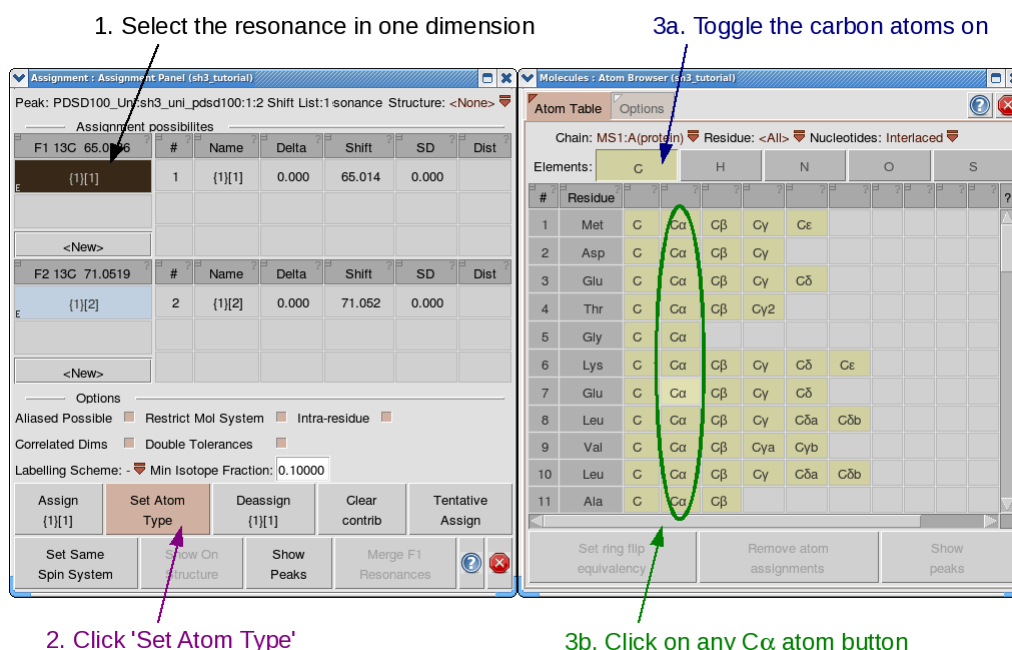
1. Select the resonance in one dimension

3a. Toggle the carbon atoms on

Assignment : Assignment Panel (sh3_tutorial)

Peak: PDSD100_Un:sh3_uni_pdsd100:1:2 Shift List:1 sonance Structure: <None>

Assignment possibilites

F1 13C 65.0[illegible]6

| # | Name | Delta | Shift | SD | Dist |
|---|---|---|---|---|---|
| 1 | {1}[1] | 0.000 | 65.014 | 0.000 | |

{1}[1]

<New>

F2 13C 71.0519

| # | Name | Delta | Shift | SD | Dist |
|---|---|---|---|---|---|
| 2 | {1}[2] | 0.000 | 71.052 | 0.000 | |

{1}[2]

<New>

Options

Aliased Possible Restrict Mol System Intra-residue

Correlated Dims Double Tolerances

Labelling Scheme: - Min Isotope Fraction: 0.10000

Assign {1}[1]
Set Atom Type
Deassign {1}[1]
Clear contrib
Tentative Assign
Set Same Spin System
Show On Structure
Show Peaks
Merge F1 Resonances

Molecules : Atom Browser (sh3_tutorial)

Atom Table Options

Chain: MS1:A(protein) Residue: <All> Nucleotides: Interlaced

Elements: C H N O S

| # | Residue | | | | | |
|---|---|---|---|---|---|---|
| 1 | Met | C | Cα | Cβ | Cγ | Cε |
| 2 | Asp | C | Cα | Cβ | Cγ | |
| 3 | Glu | C | Cα | Cβ | Cγ | Cδ |
| 4 | Thr | C | Cα | Cβ | Cγ2 | |
| 5 | Gly | C | Cα | | | |
| 6 | Lys | C | Cα | Cβ | Cγ | Cδ | Cε |
| 7 | Glu | C | Cα | Cβ | Cγ | Cδ |
| 8 | Leu | C | Cα | Cβ | Cγ | Cδa | Cδb |
| 9 | Val | C | Cα | Cβ | Cγa | Cγb |
| 10 | Leu | C | Cα | Cβ | Cγ | Cδa | Cδb |
| 11 | Ala | C | Cα | Cβ | | |

Set ring flip equivalency
Remove atom assignments
Show peaks

2. Click 'Set Atom Type'

3b. Click on any Cα atom button